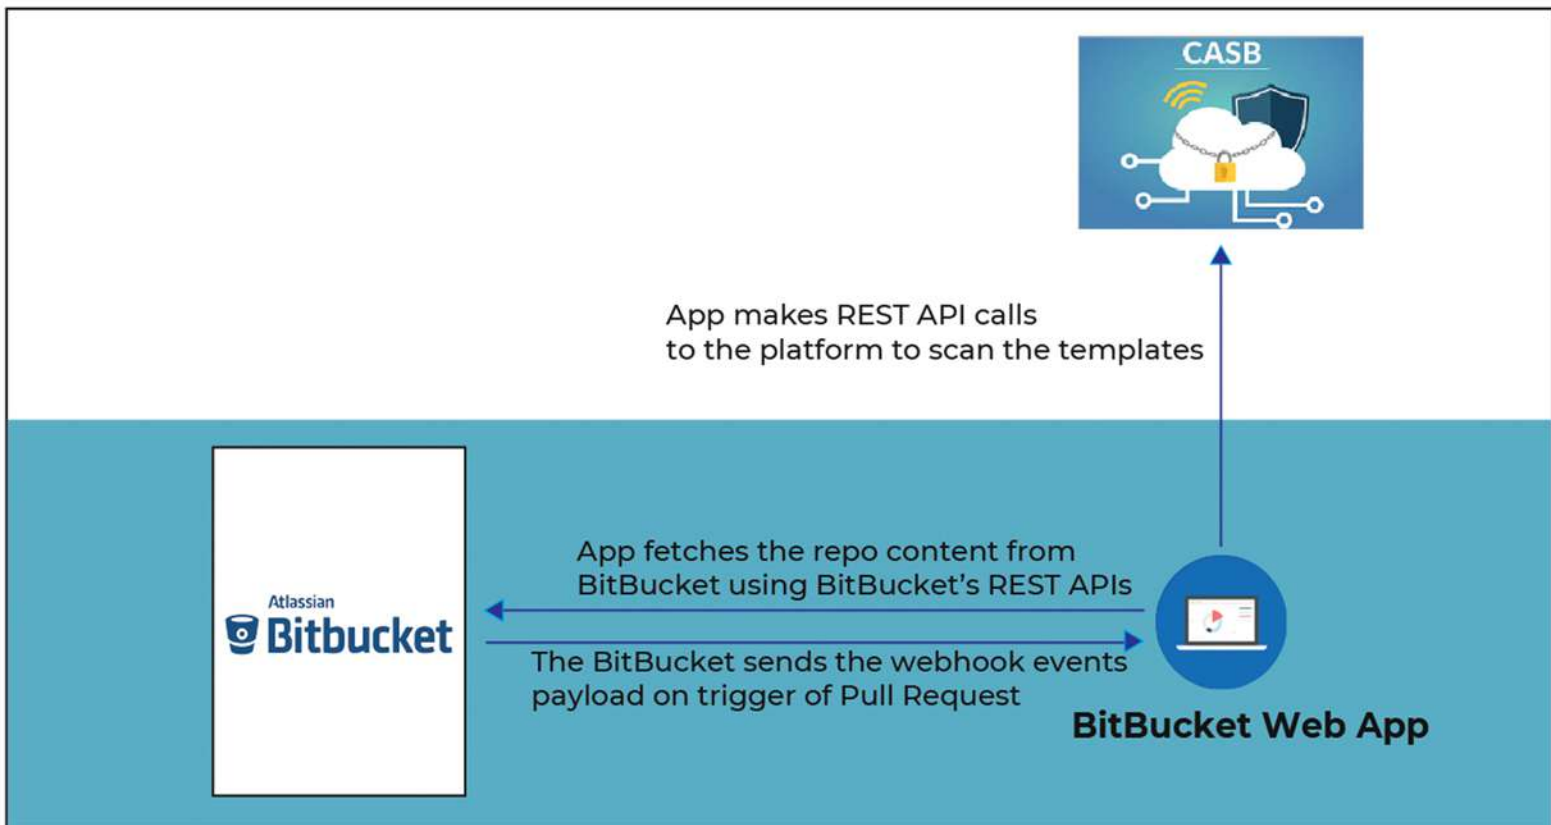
CASB

App makes REST API calls to the platform to scan the templates

Atlassian Bitbucket

App fetches the repo content from BitBucket using BitBucket's REST APIs

The BitBucket sends the webhook events payload on trigger of Pull Request

BitBucket Web App